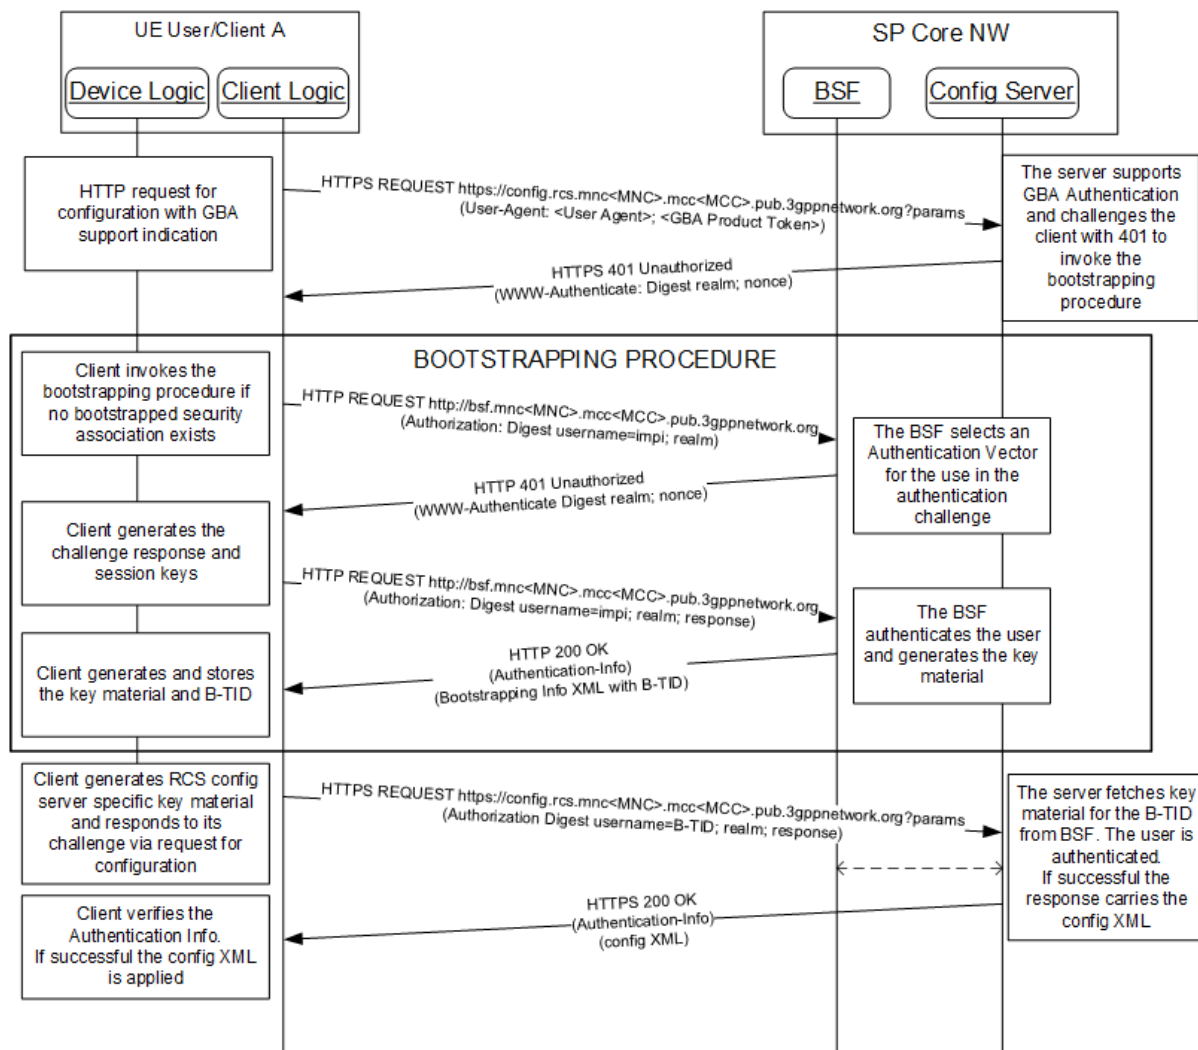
UE User/Client A

Device Logic

Client Logic

SP Core NW

BSF

Config Server

HTTP request for configuration with GBA support indication

HTTPS REQUEST https://config.rcs.mnc<MNC>.mcc<MCC>.pub.3gppnetwork.org?params (User-Agent: <User Agent>; <GBA Product Token>)

The server supports GBA Authentication and challenges the client with 401 to invoke the bootstrapping procedure

HTTPS 401 Unauthorized (WWW-Authenticate: Digest realm; nonce)

BOOTSTRAPPING PROCEDURE

Client invokes the bootstrapping procedure if no bootstrapped security association exists

HTTP REQUEST http://bsf.mnc<MNC>.mcc<MCC>.pub.3gppnetwork.org (Authorization: Digest username=impi; realm)

The BSF selects an Authentication Vector for the use in the authentication challenge

HTTP 401 Unauthorized (WWW-Authenticate Digest realm; nonce)

Client generates the challenge response and session keys

HTTP REQUEST http://bsf.mnc<MNC>.mcc<MCC>.pub.3gppnetwork.org (Authorization: Digest username=impi; realm; response)

The BSF authenticates the user and generates the key material

HTTP 200 OK (Authentication-Info) (Bootstrapping Info XML with B-TID)

Client generates and stores the key material and B-TID

Client generates RCS config server specific key material and responds to its challenge via request for configuration

HTTPS REQUEST https://config.rcs.mnc<MNC>.mcc<MCC>.pub.3gppnetwork.org?params (Authorization Digest username=B-TID; realm; response)

The server fetches key material for the B-TID from BSF. The user is authenticated. If successful the response carries the config XML

HTTPS 200 OK (Authentication-Info) (config XML)

Client verifies the Authentication Info. If successful the config XML is applied